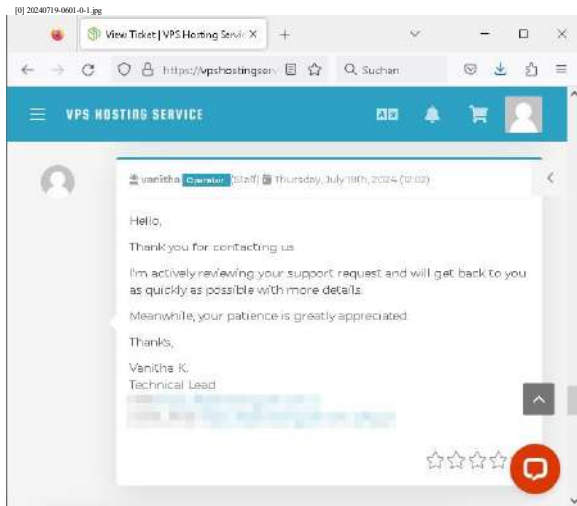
[0] 20240719-0601-0-1.jpg

View Ticket | VPS Hosting Servic ×

https://vpshostingserv

Suchen

VPS HOSTING SERVICE

vanitha Operator (Staff) Thursday, July 18th, 2024 (12:02)

Hello,

Thank you for contacting us.

I'm actively reviewing your support request and will get back to you as quickly as possible with more details.

Meanwhile, your patience is greatly appreciated.

Thanks,

Vanitha K.
Technical Lead
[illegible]